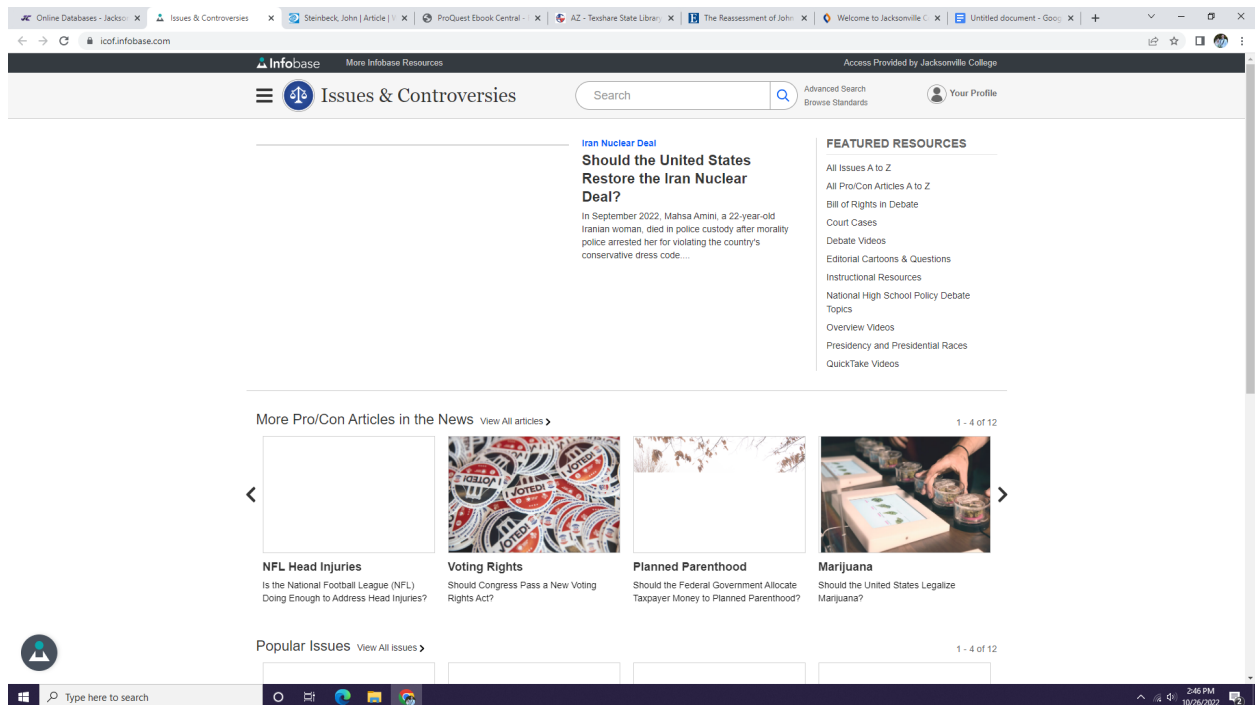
Online Databases - Jackso | Issues & Controversies | Steinbeck, John | Article | | ProQuest Ebook Central - | AZ - Texshare State Library | The Reassessment of John | Welcome to Jacksonville C | Untitled document - Goog

icof.infobase.com

Infobase More Infobase Resources Access Provided by Jacksonville College

Issues & Controversies

Search

Advanced Search
Browse Standards

Your Profile

Iran Nuclear Deal

Should the United States Restore the Iran Nuclear Deal?

In September 2022, Mahsa Amini, a 22-year-old Iranian woman, died in police custody after morality police arrested her for violating the country's conservative dress code....

FEATURED RESOURCES

All Issues A to Z
All Pro/Con Articles A to Z
Bill of Rights in Debate
Court Cases
Debate Videos
Editorial Cartoons & Questions
Instructional Resources
National High School Policy Debate Topics
Overview Videos
Presidency and Presidential Races
QuickTake Videos

More Pro/Con Articles in the News View All articles

1 - 4 of 12

NFL Head Injuries
Is the National Football League (NFL) Doing Enough to Address Head Injuries?

Voting Rights
Should Congress Pass a New Voting Rights Act?

Planned Parenthood
Should the Federal Government Allocate Taxpayer Money to Planned Parenthood?

Marijuana
Should the United States Legalize Marijuana?

Popular Issues View All issues

1 - 4 of 12

Type here to search

2:46 PM
10/26/2022